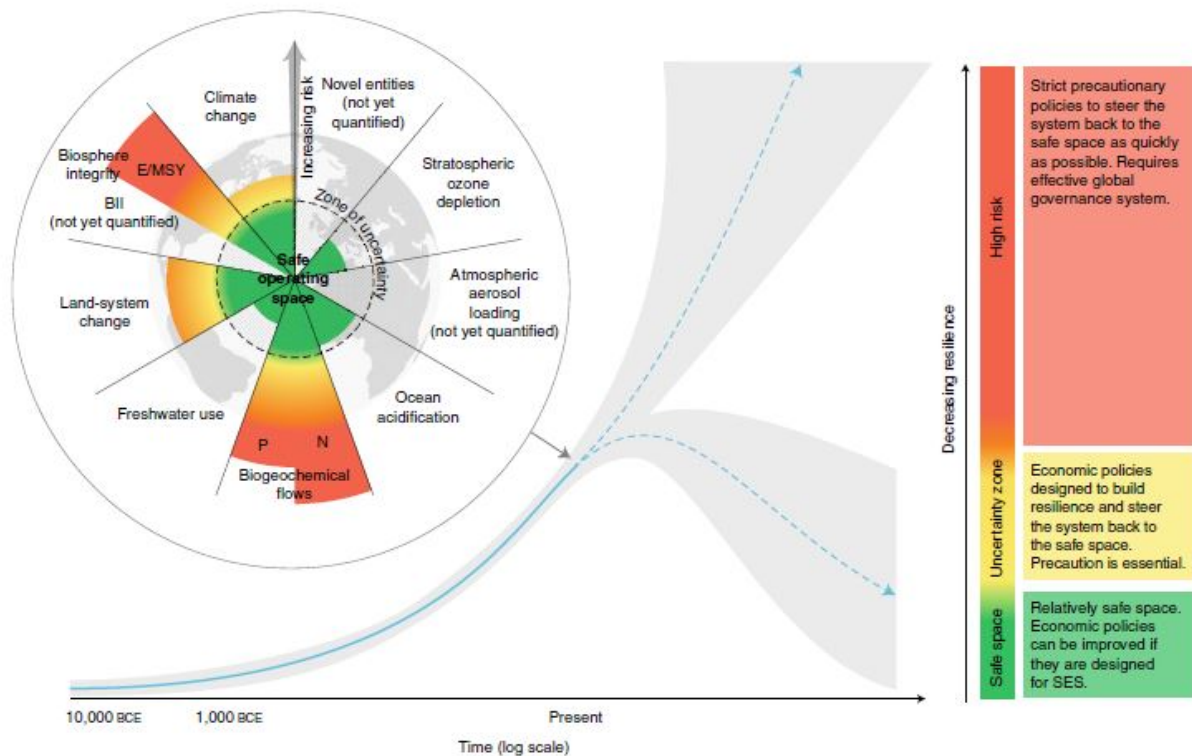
Climate change

Increasing risk

Novel entities (not yet quantified)

Biosphere integrity

E/MSY

BII (not yet quantified)

Zone of uncertainty

Stratospheric ozone depletion

Safe operating space

Atmospheric aerosol loading (not yet quantified)

Land-system change

Ocean acidification

Freshwater use

P

N

Biogeochemical flows

10,000 BCE

1,000 BCE

Present

Time (log scale)

Decreasing resilience

High risk

Uncertainty zone

Safe space

Strict precautionary policies to steer the system back to the safe space as quickly as possible. Requires effective global governance system.

Economic policies designed to build resilience and steer the system back to the safe space. Precaution is essential.

Relatively safe space. Economic policies can be improved if they are designed for SES.